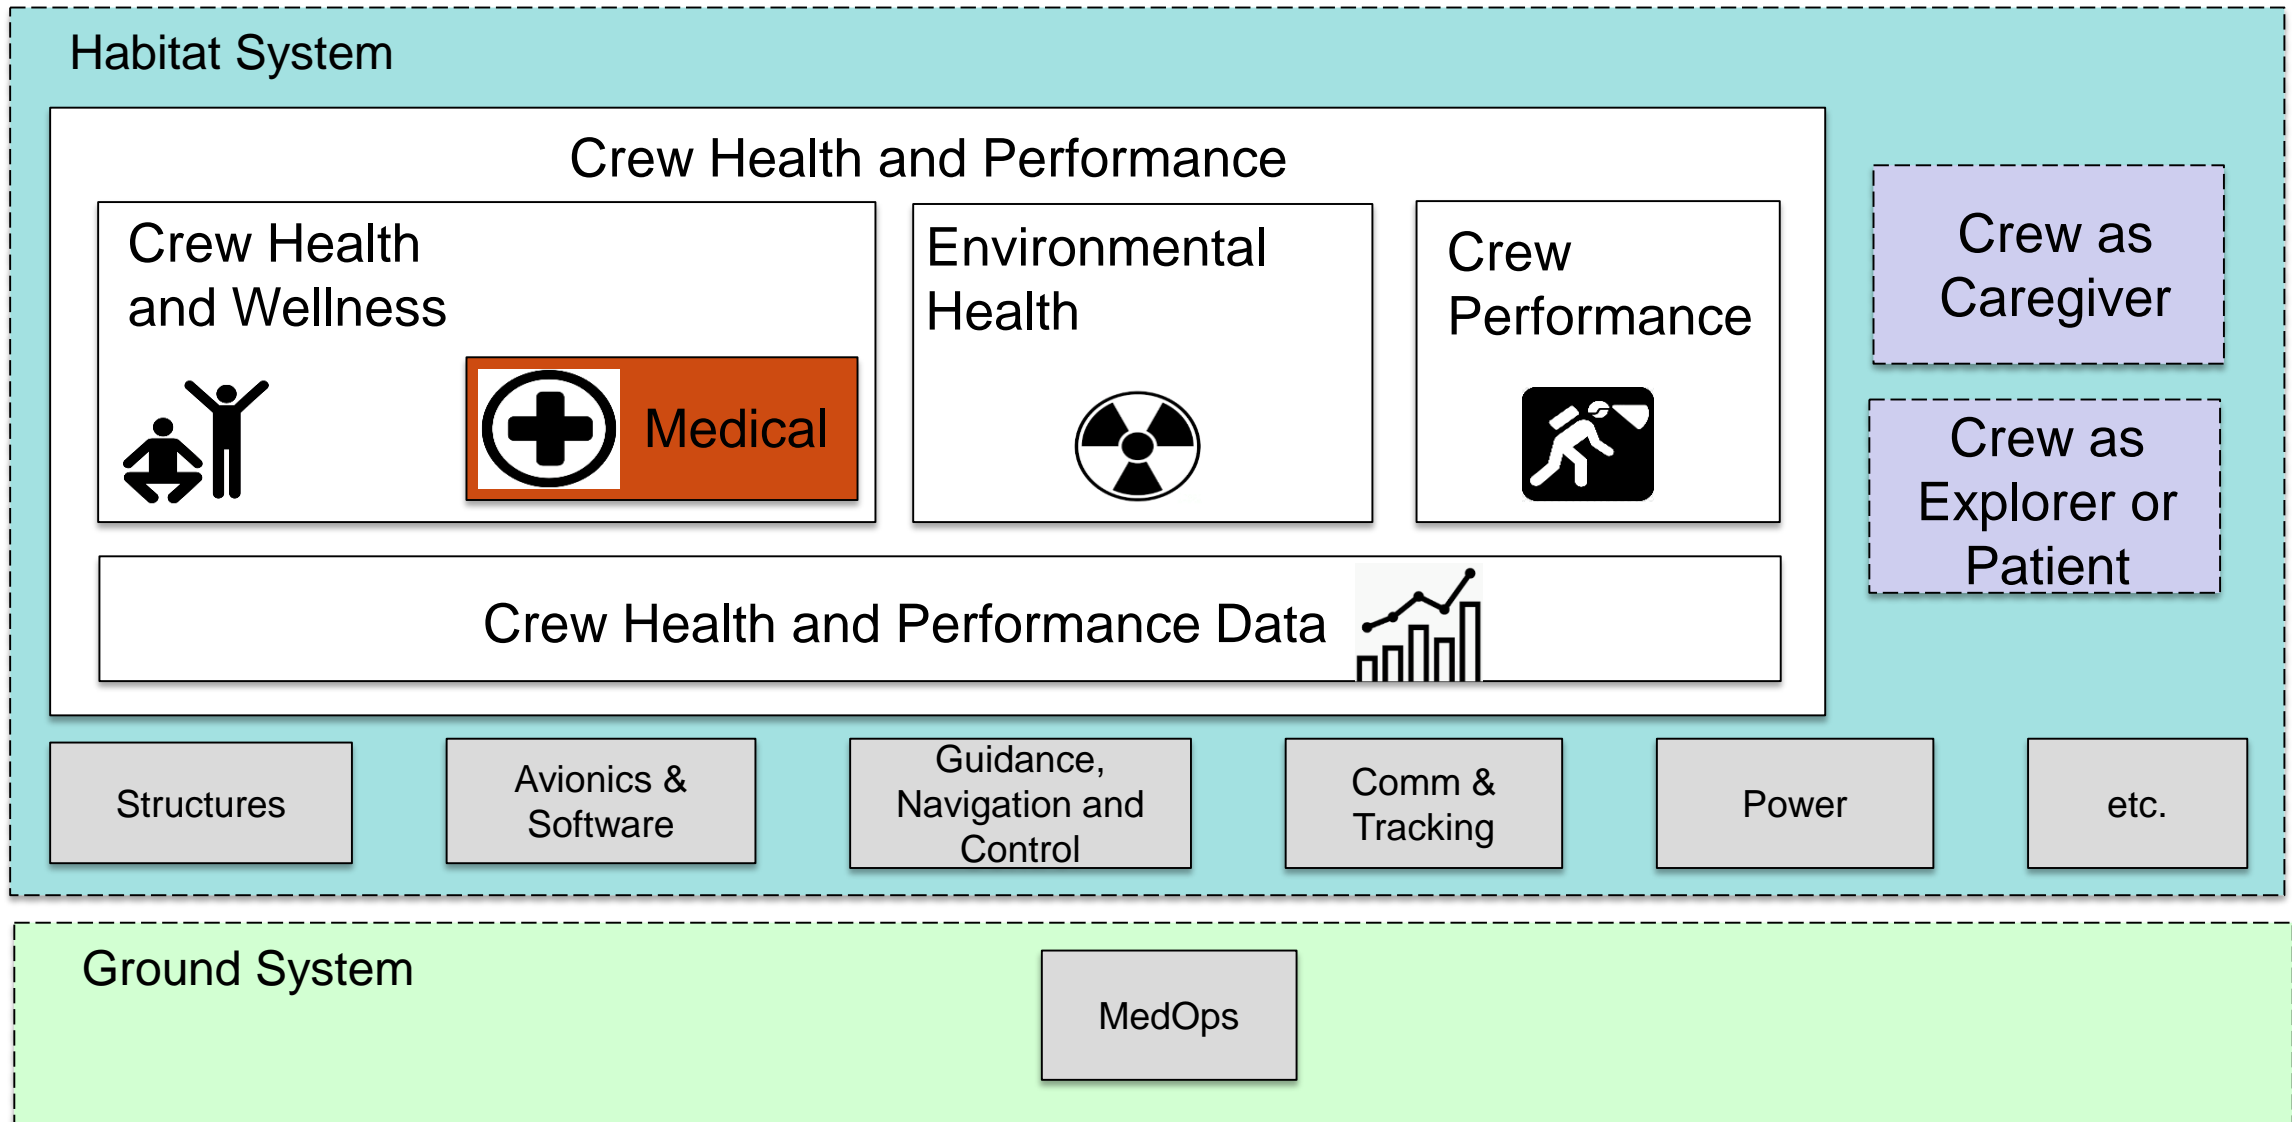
Habitat System

Crew Health and Performance

Crew Health and Wellness

Medical

Environmental Health

Crew Performance

Crew as Caregiver

Crew as Explorer or Patient

Crew Health and Performance Data

Structures

Avionics & Software

Guidance, Navigation and Control

Comm & Tracking

Power

etc.

Ground System

MedOps